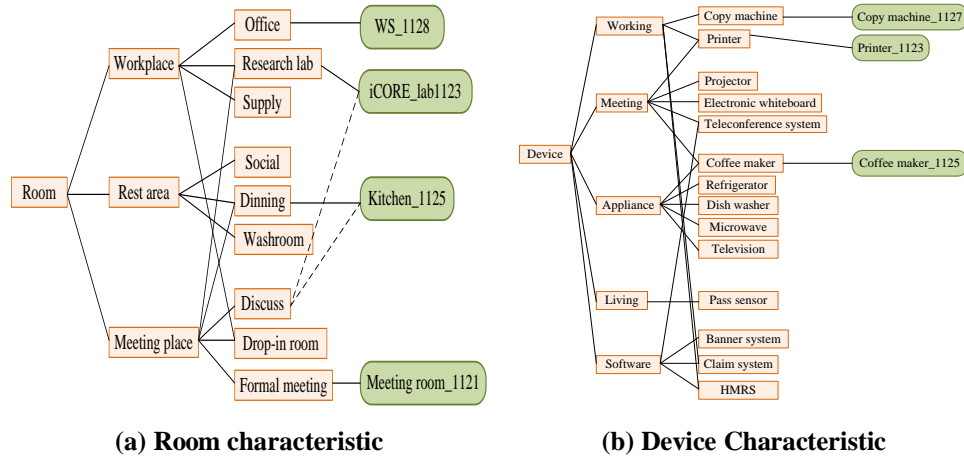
Room

Workplace

Rest area

Meeting place

Office

Research lab

Supply

Social

Dinning

Washroom

Discuss

Drop-in room

Formal meeting

WS_1128

iCORE_lab1123

Kitchen_1125

Meeting room_1121

(a) Room characteristic

Device

Working

Meeting

Appliance

Living

Software

Copy machine

Printer

Projector

Electronic whiteboard

Teleconference system

Coffee maker

Refrigerator

Dish washer

Microwave

Television

Pass sensor

Banner system

Claim system

HMRS

Copy machine_1127

Printer_1123

Coffee maker_1125

(b) Device Characteristic